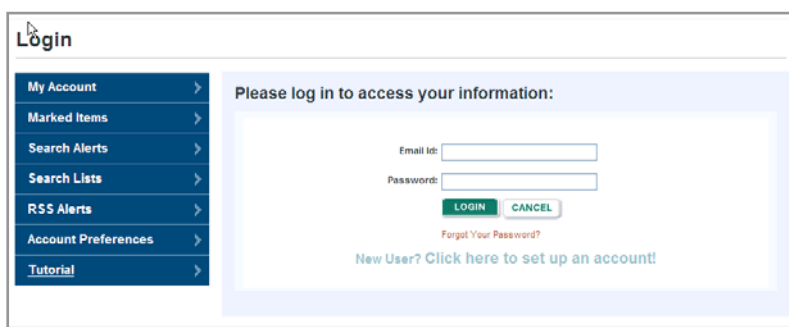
Login

My Account
Marked Items
Search Alerts
Search Lists
RSS Alerts
Account Preferences
Tutorial

Please log in to access your information:

Email Id:
Password:
LOGIN
CANCEL
Forgot Your Password?
New User? Click here to set up an account!